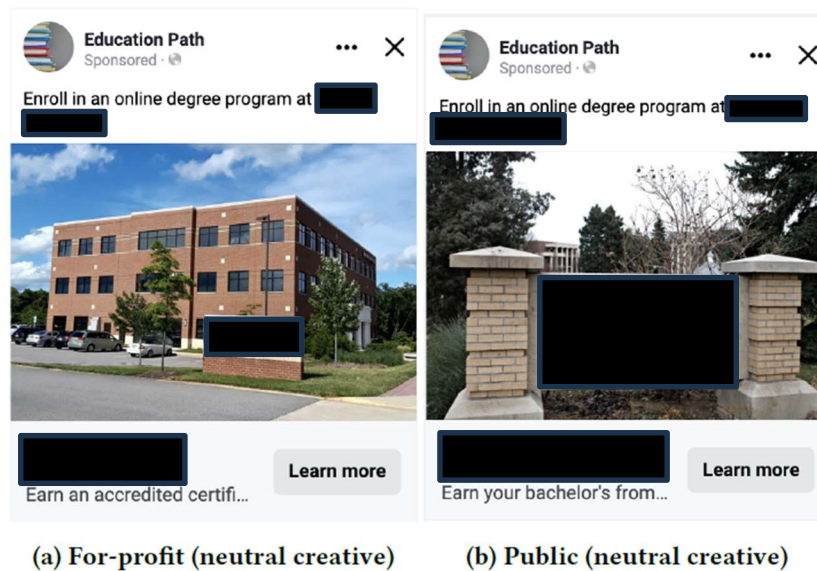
Education Path
Sponsored ·

Enroll in an online degree program at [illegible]

Earn an accredited certifi...

Learn more

(a) For-profit (neutral creative)

Education Path
Sponsored ·

Enroll in an online degree program at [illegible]

Earn your bachelor's from...

Learn more

(b) Public (neutral creative)